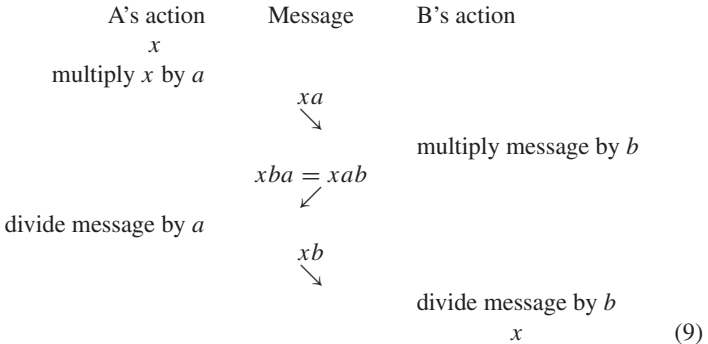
| A's action | Message | B's action |
|---|---|---|
| $x$ | | |
| multiply $x$ by $a$ | | |
| | $xa$ ↘ | |
| | | multiply message by $b$ |
| | $xba = xab$ ↙ | |
| divide message by $a$ | | |
| | $xb$ ↘ | |
| | | divide message by $b$ |
| | | $x$ |

(9)